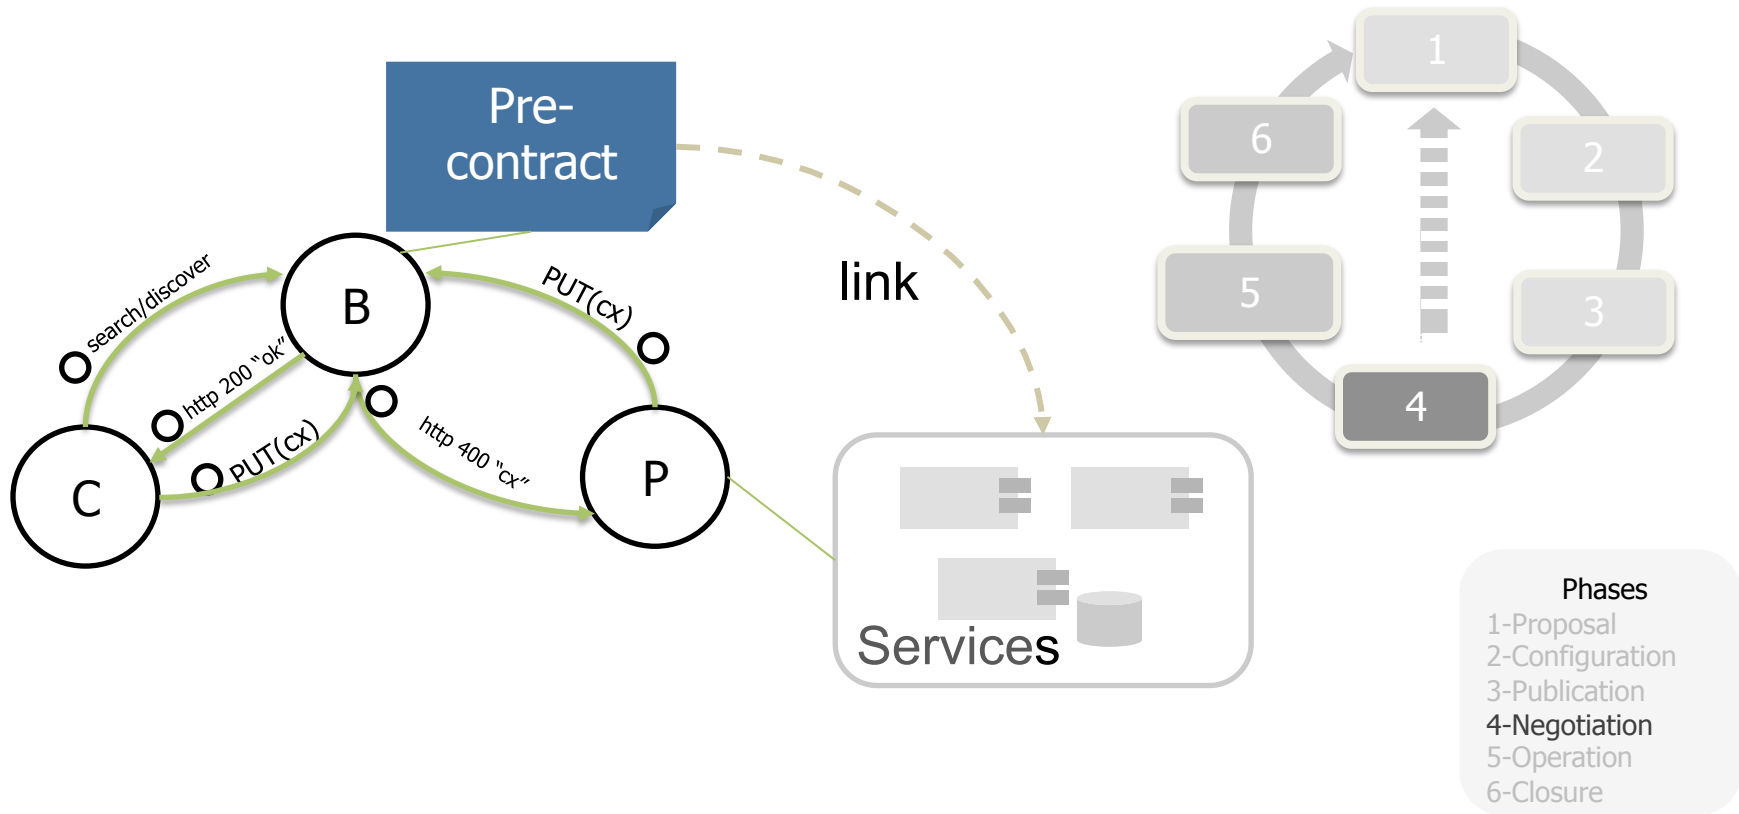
Pre-contract

link

search/discover

B

PUT(cx)

http 200 "ok"

PUT(cx)

http 400 "cx"

C

P

Services

1

6

2

5

3

4

Phases
1-Proposal
2-Configuration
3-Publication
4-Negotiation
5-Operation
6-Closure